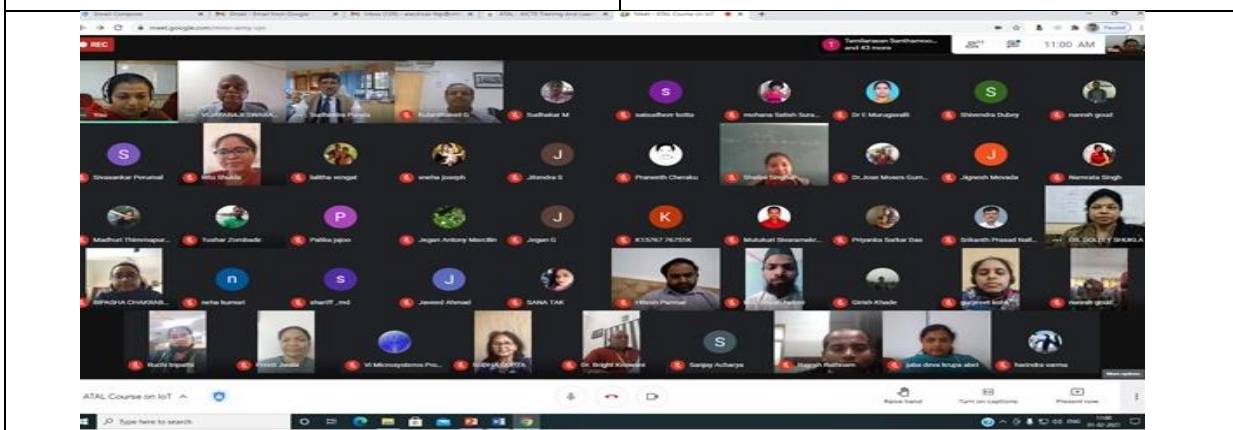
Email Compose | Gmail - Email from Google | Inbox (139) - electrical.hkp@... | ATAL - AICTE Training And Learn | Meet - ATAL Course on IoT

meet.google.com/

REC

Tamilarasan Santhamoo... and 43 more

11:00 AM

VOMMALA SIVAIA | Sudhansu Panda | Subrahmanyam G | Sudhakar M | saisudheer kotta | mohana Satish Sura... | Dr V. Murugavalli | Shivendra Dubey | manish goud

S | Sivasankar Perumal | Ritu Shukla | lalitha vengat | sneha joseph | J | Jitendra S | Praneeth Cheraku | Shalini Singh | Dr.Jose Moses Gum... | J | Jignesh Movada | Namrata Singh

Madhuri Thimmapur... | Tushar Zombade | P | Pallka jajoo | Jegan Antony Marcilin | J | Jegan G | K | K15767 76755K | Mutukuri Sivaramakr... | Priyanka Sarkar Das | Srikanth Prasad Nall... | DR.GOLDY SHUKLA

BIPASHA CHAKRAB... | n | neha kumari | s | shariff .md | J | Javeed Ahmad | SANA TAK | Hitesh Parmar | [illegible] | Girish Khade | gurpreet kaur | manish goud

Ruchi tripathi | Preeti Jaiswal | VI Microsystems Pvt... | SUDHA GUPTA | Dr. Bright Keswani | S | Sanjay Acharya | Rajesh Rathnam | jaba dina krupa abel | harindra varma

ATAL Course on IoT ^

Raise hand | Turn on captions | Present now

Type here to search